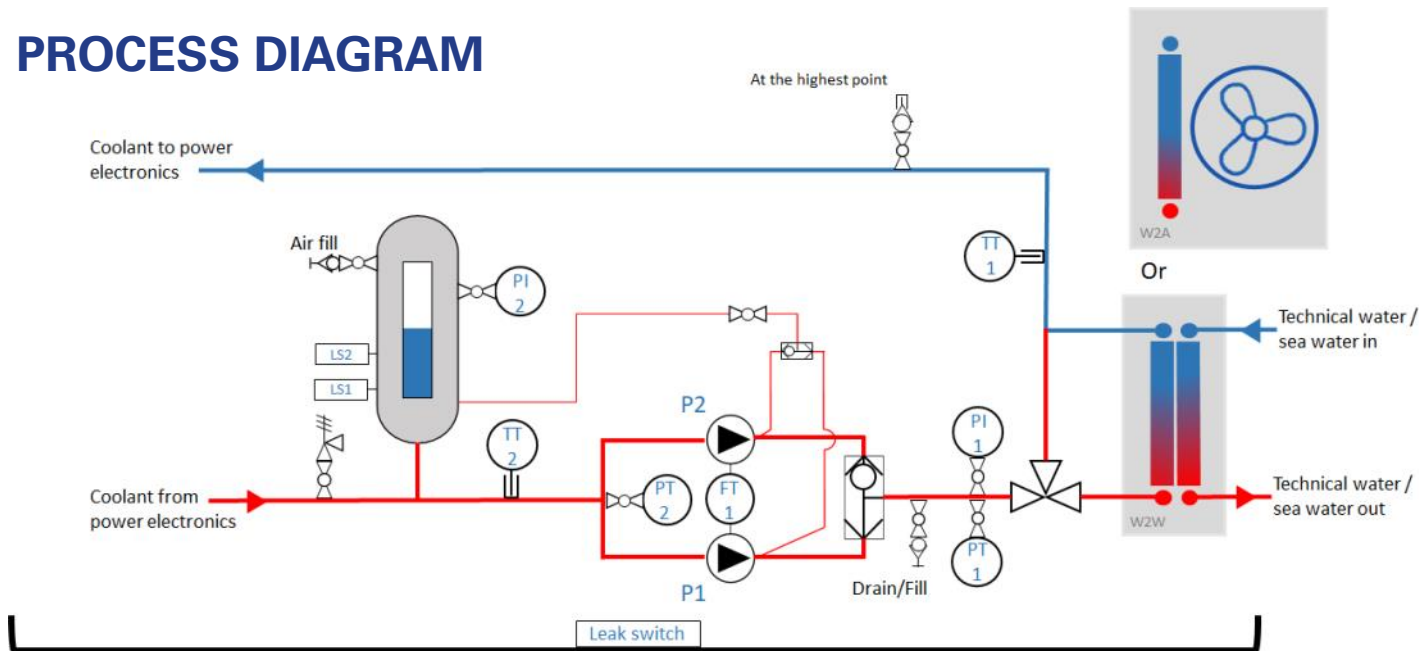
PROCESS DIAGRAM

At the highest point

Coolant to power electronics

W2A

Air fill

TT 1

Or

PI 2

Technical water / sea water in

LS2

LS1

P2

TT 2

PI 1

Coolant from power electronics

PT 2

FT 1

Technical water / sea water out

W2W

PT 1

P1

Drain/Fill

Leak switch